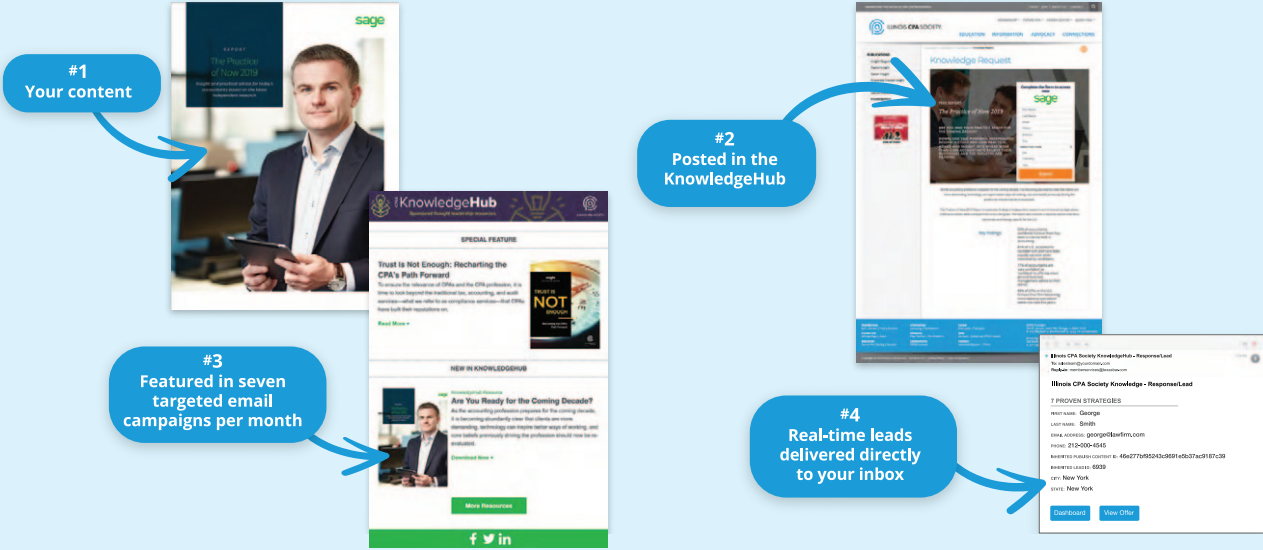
#1
Your content

sage
REPORT
The Practice of Now 2019

#2
Posted in the KnowledgeHub

ILLINOIS CPA SOCIETY
EDUCATION INFORMATION ADVOCACY CONNECTIONS
Knowledge Request
The Practice of Now 2019
sage

KnowledgeHub

SPECIAL FEATURE

Trust Is Not Enough: Recharting the CPA's Path Forward

To ensure the relevance of CPAs and the CPA profession, it is time to look beyond the traditional tax, accounting, and audit services—what we refer to as compliance services—that CPAs have built their reputations on.

Read More »

TRUST IS NOT ENOUGH

NEW IN KNOWLEDGEHUB

sage
Are You Ready for the Coming Decade?
As the accounting profession prepares for the coming decade, it is becoming abundantly clear that clients are more demanding, technology can inspire better ways of working, and core beliefs previously driving the profession should now be re-evaluated.

Download Now »

More Resources

#3
Featured in seven targeted email campaigns per month

Illinois CPA Society KnowledgeHub - Response/Lead

Illinois CPA Society Knowledge - Response/Lead

7 PROVEN STRATEGIES
FIRST NAME: George
LAST NAME: Smith
EMAIL ADDRESS: george@lawfirm.com
PHONE: 212-000-4545
INHERITED PUBLISH CONTENT ID: 46e277bf95243c9691e5b37ac9187c39
INHERITED LEADID: 6939
CITY: New York
STATE: New York

Dashboard View Offer

#4
Real-time leads delivered directly to your inbox